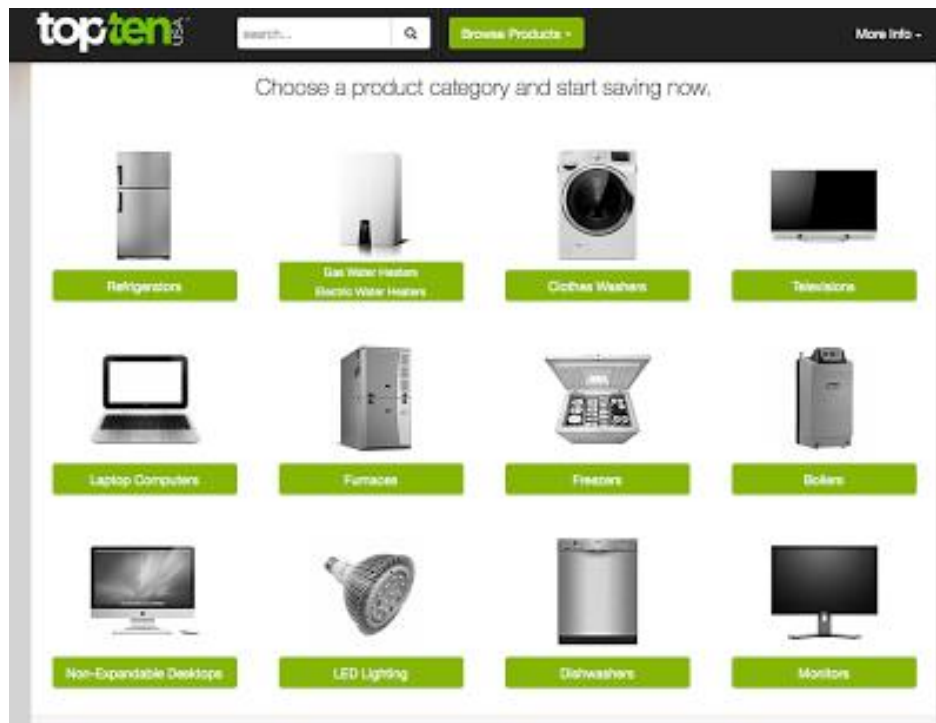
topten USA

search...

Browse Products ▾

More Info ▾

Choose a product category and start saving now.

Refrigerators

Gas Water Heaters
Electric Water Heaters

Clothes Washers

Televisions

Laptop Computers

Furnaces

Freezers

Boilers

Non-Expandable Desktops

LED Lighting

Dishwashers

Monitors